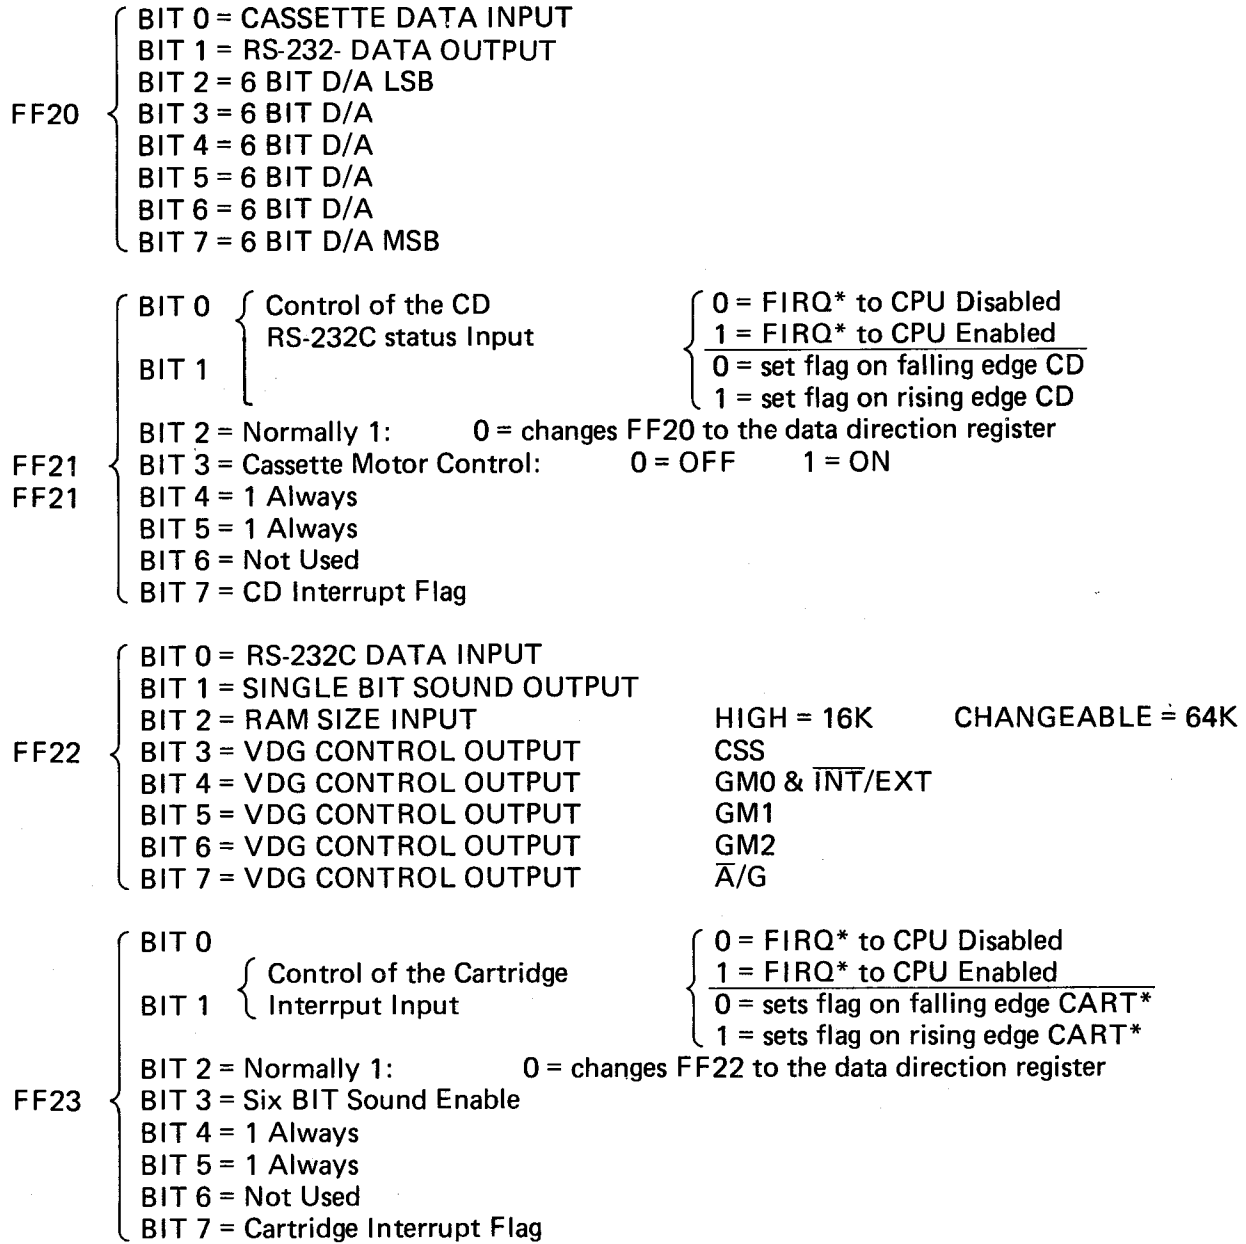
FF20
BIT 0 = CASSETTE DATA INPUT
BIT 1 = RS-232- DATA OUTPUT
BIT 2 = 6 BIT D/A LSB
BIT 3 = 6 BIT D/A
BIT 4 = 6 BIT D/A
BIT 5 = 6 BIT D/A
BIT 6 = 6 BIT D/A
BIT 7 = 6 BIT D/A MSB

FF21
FF21
BIT 0
BIT 1
Control of the CD RS-232C status Input
0 = FIRQ* to CPU Disabled
1 = FIRQ* to CPU Enabled
0 = set flag on falling edge CD
1 = set flag on rising edge CD
BIT 2 = Normally 1: 0 = changes FF20 to the data direction register
BIT 3 = Cassette Motor Control: 0 = OFF 1 = ON
BIT 4 = 1 Always
BIT 5 = 1 Always
BIT 6 = Not Used
BIT 7 = CD Interrupt Flag

FF22
BIT 0 = RS-232C DATA INPUT
BIT 1 = SINGLE BIT SOUND OUTPUT
BIT 2 = RAM SIZE INPUT HIGH = 16K CHANGEABLE = 64K
BIT 3 = VDG CONTROL OUTPUT CSS
BIT 4 = VDG CONTROL OUTPUT GM0 & $\overline{INT}$/EXT
BIT 5 = VDG CONTROL OUTPUT GM1
BIT 6 = VDG CONTROL OUTPUT GM2
BIT 7 = VDG CONTROL OUTPUT $\overline{A}$/G

FF23
BIT 0
BIT 1
Control of the Cartridge Interrput Input
0 = FIRQ* to CPU Disabled
1 = FIRQ* to CPU Enabled
0 = sets flag on falling edge CART*
1 = sets flag on rising edge CART*
BIT 2 = Normally 1: 0 = changes FF22 to the data direction register
BIT 3 = Six BIT Sound Enable
BIT 4 = 1 Always
BIT 5 = 1 Always
BIT 6 = Not Used
BIT 7 = Cartridge Interrupt Flag